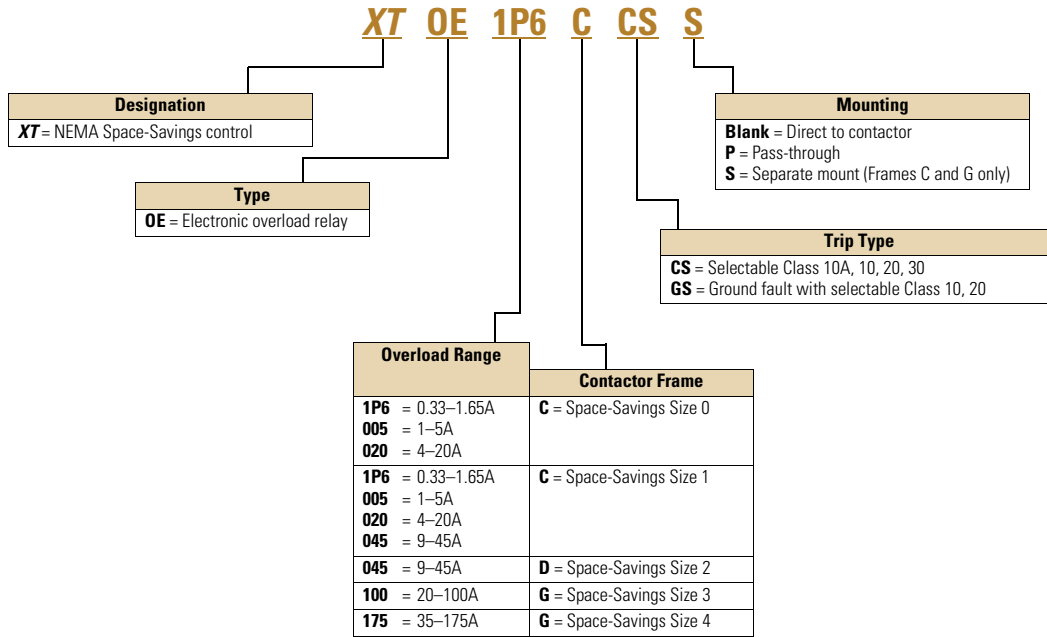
XT OE 1P6 C CS S

Designation
XT = NEMA Space-Savings control

Type
OE = Electronic overload relay

Mounting
Blank = Direct to contactor
P = Pass-through
S = Separate mount (Frames C and G only)

Trip Type
CS = Selectable Class 10A, 10, 20, 30
GS = Ground fault with selectable Class 10, 20

| Overload Range | Contactor Frame |
|---|---|
| 1P6 = 0.33–1.65A<br>005 = 1–5A<br>020 = 4–20A | C = Space-Savings Size 0 |
| 1P6 = 0.33–1.65A<br>005 = 1–5A<br>020 = 4–20A<br>045 = 9–45A | C = Space-Savings Size 1 |
| 045 = 9–45A | D = Space-Savings Size 2 |
| 100 = 20–100A | G = Space-Savings Size 3 |
| 175 = 35–175A | G = Space-Savings Size 4 |